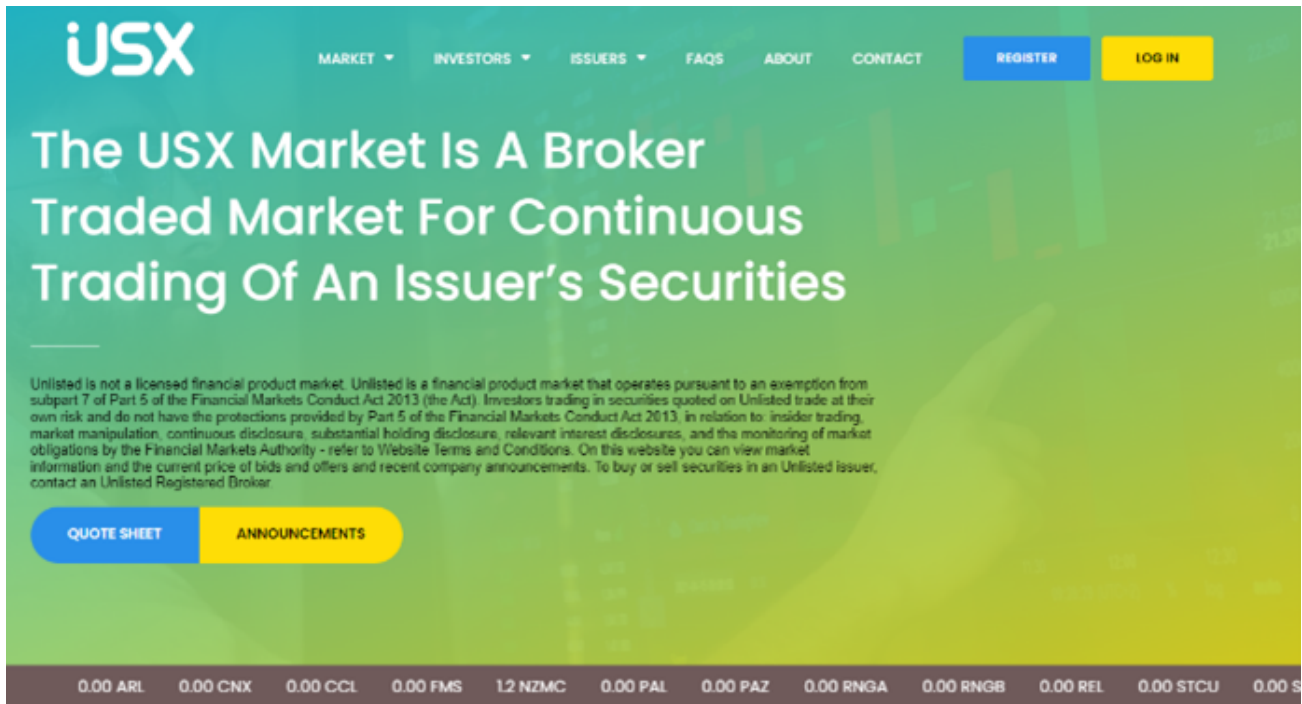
USX

MARKET ▾ INVESTORS ▾ ISSUERS ▾ FAQS ABOUT CONTACT REGISTER LOG IN

The USX Market Is A Broker Traded Market For Continuous Trading Of An Issuer's Securities

Unlisted is not a licensed financial product market. Unlisted is a financial product market that operates pursuant to an exemption from subpart 7 of Part 5 of the Financial Markets Conduct Act 2013 (the Act). Investors trading in securities quoted on Unlisted trade at their own risk and do not have the protections provided by Part 5 of the Financial Markets Conduct Act 2013, in relation to: insider trading, market manipulation, continuous disclosure, substantial holding disclosure, relevant interest disclosures, and the monitoring of market obligations by the Financial Markets Authority - refer to Website Terms and Conditions. On this website you can view market information and the current price of bids and offers and recent company announcements. To buy or sell securities in an Unlisted issuer, contact an Unlisted Registered Broker.

QUOTE SHEET ANNOUNCEMENTS

0.00 ARL 0.00 CNX 0.00 CCL 0.00 FMS 1.2 NZMC 0.00 PAL 0.00 PAZ 0.00 RNGA 0.00 RNGB 0.00 REL 0.00 STCU 0.00 S